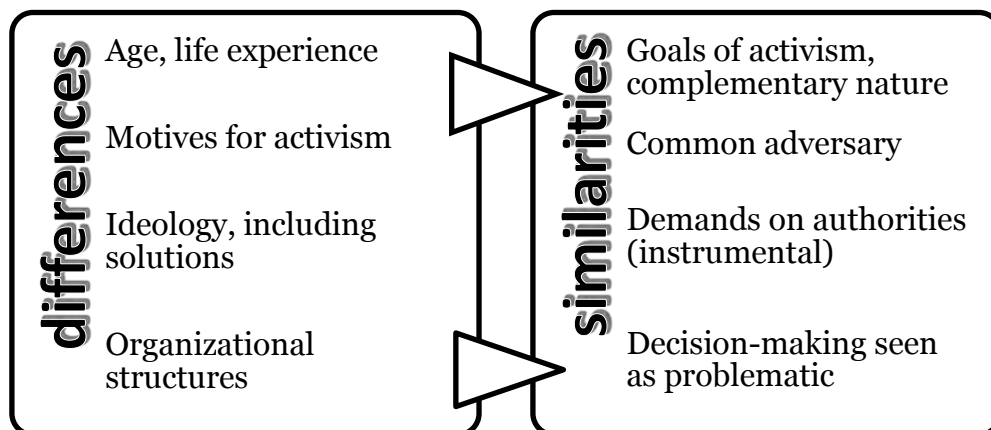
differences

Age, life experience

Motives for activism

Ideology, including solutions

Organizational structures

similarities

Goals of activism, complementary nature

Common adversary

Demands on authorities (instrumental)

Decision-making seen as problematic